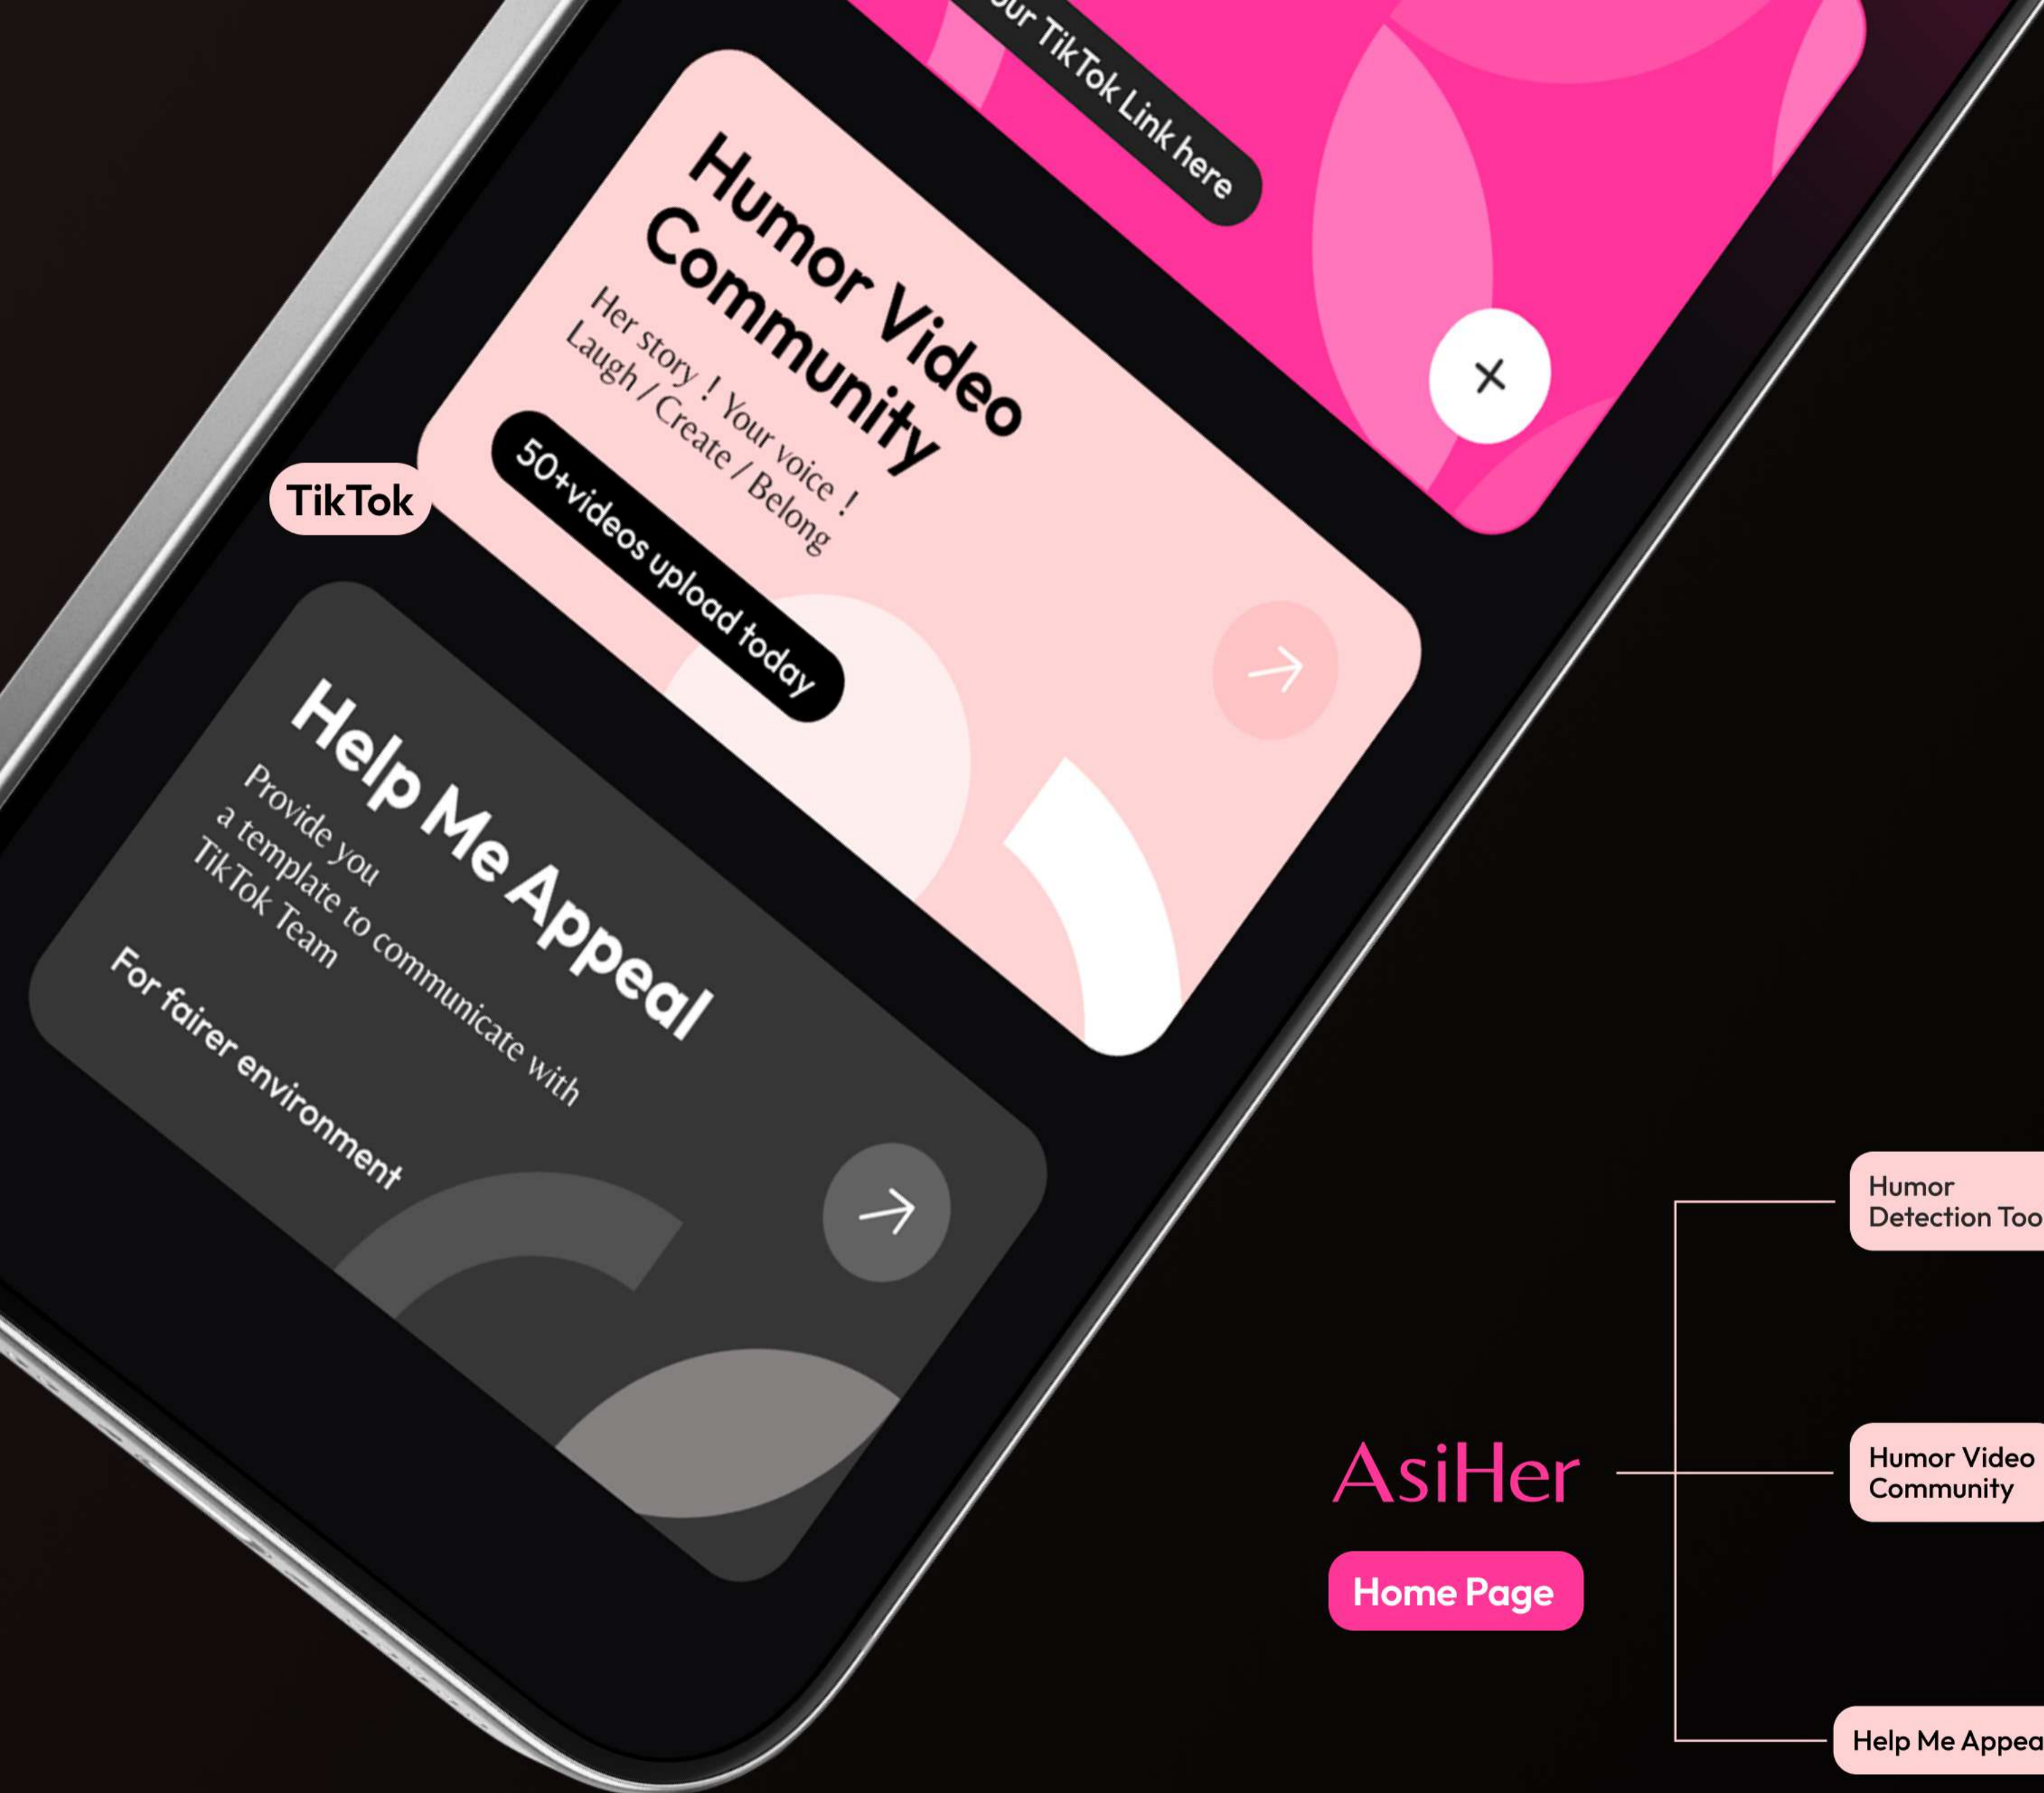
ur TikTok Link here

+

Humor Video Community

Her story ! Your voice !
Laugh / Create / Belong

50+videos upload today

TikTok

Help Me Appeal

Provide you
a template to communicate with
TikTok Team

For fairer environment

AsiHer

Home Page

Humor
Detection Too

Humor Video
Community

Help Me Appea